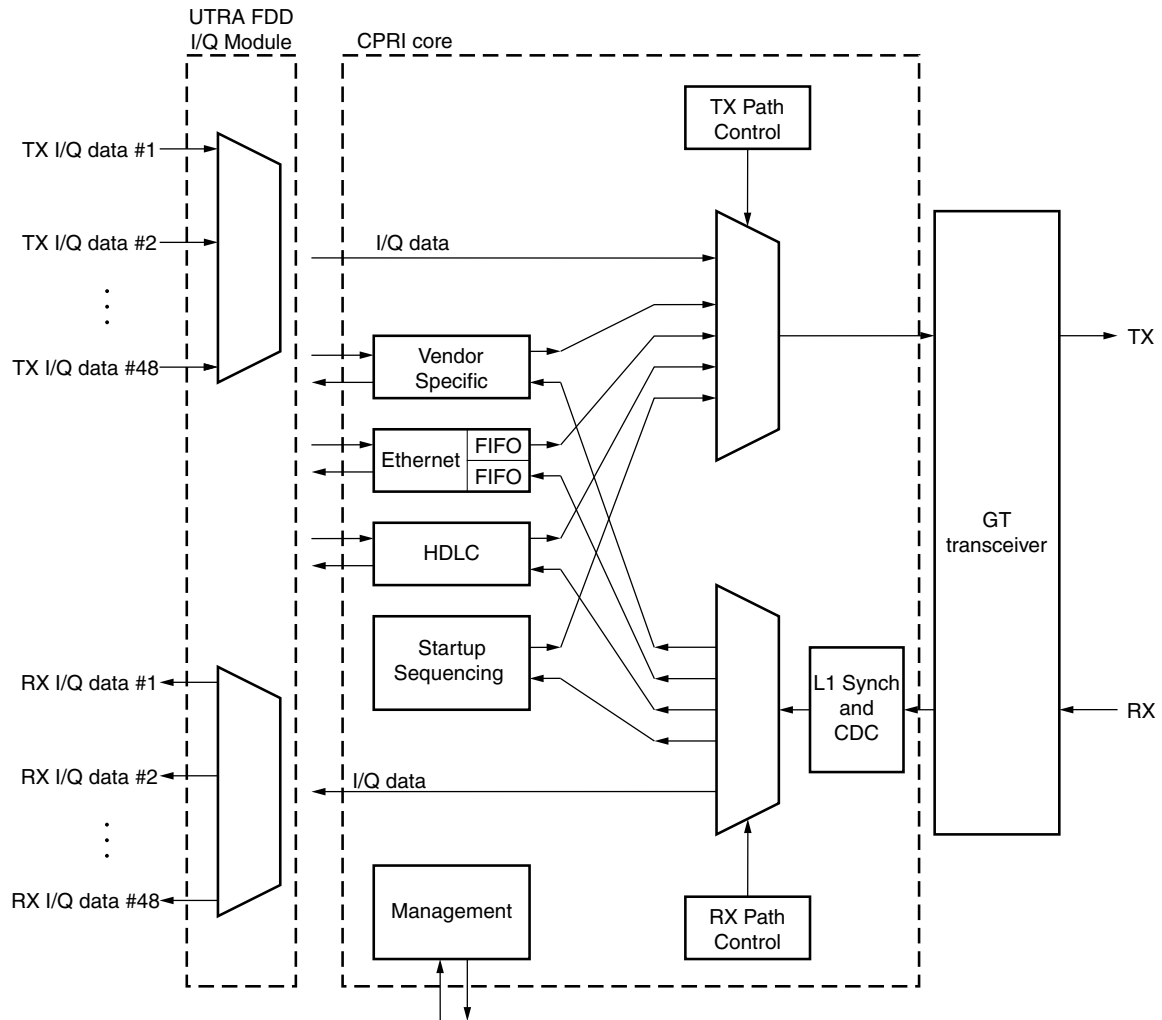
UTRA FDD I/Q Module

CPRI core

TX I/Q data #1

TX I/Q data #2

TX I/Q data #48

TX Path Control

I/Q data

Vendor Specific

Ethernet

FIFO

FIFO

HDLC

Startup Sequencing

GT transceiver

TX

RX

L1 Synch and CDC

RX I/Q data #1

RX I/Q data #2

RX I/Q data #48

I/Q data

Management

RX Path Control